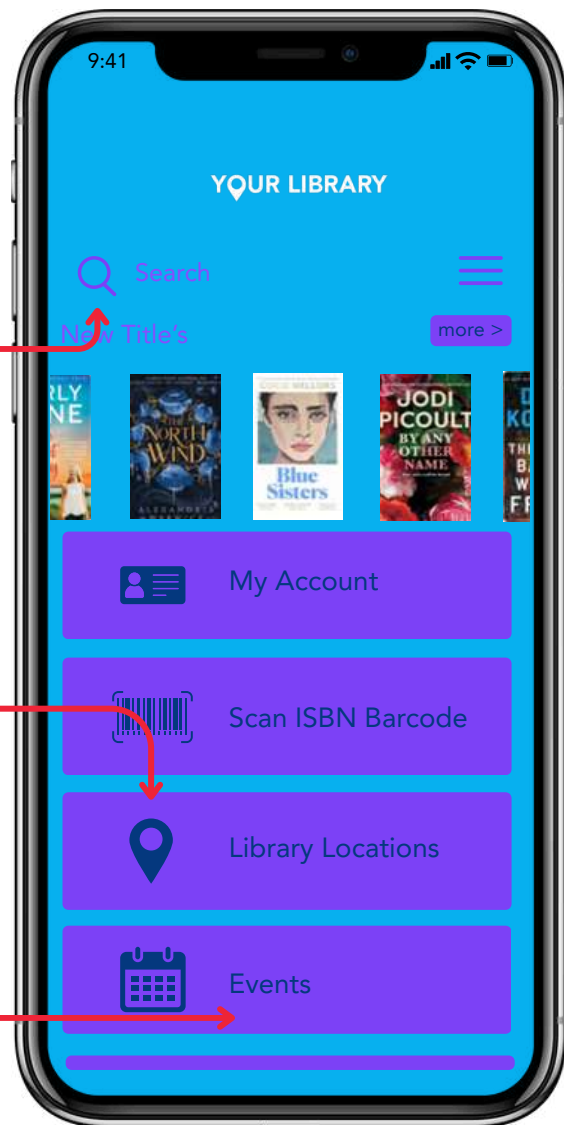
9:41

YOUR LIBRARY

Search

New Title's

more >

RLY NE

THE NORTH WIND

ALEXANDRIA

Blue Sisters

JODI PICOULT

BY ANY OTHER NAME

D KO THE B W F

My Account

Scan ISBN Barcode

Library Locations

Events